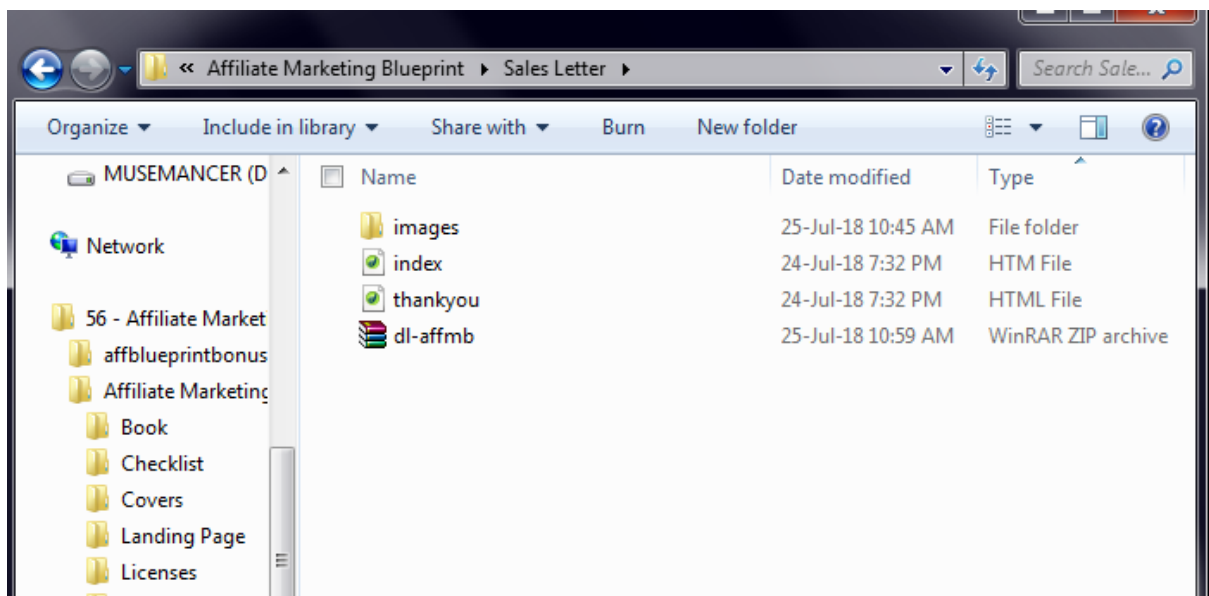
« Affiliate Marketing Blueprint ▸ Sales Letter ▸

Search Sale...

Organize ▾ Include in library ▾ Share with ▾ Burn New folder

MUSEMANCER (D

Network

56 - Affiliate Market

affblueprintbonus

Affiliate Marketing

Book

Checklist

Covers

Landing Page

Licenses

| Name | Date modified | Type |
|---|---|---|
| images | 25-Jul-18 10:45 AM | File folder |
| index | 24-Jul-18 7:32 PM | HTM File |
| thankyou | 24-Jul-18 7:32 PM | HTML File |
| dl-affmb | 25-Jul-18 10:59 AM | WinRAR ZIP archive |